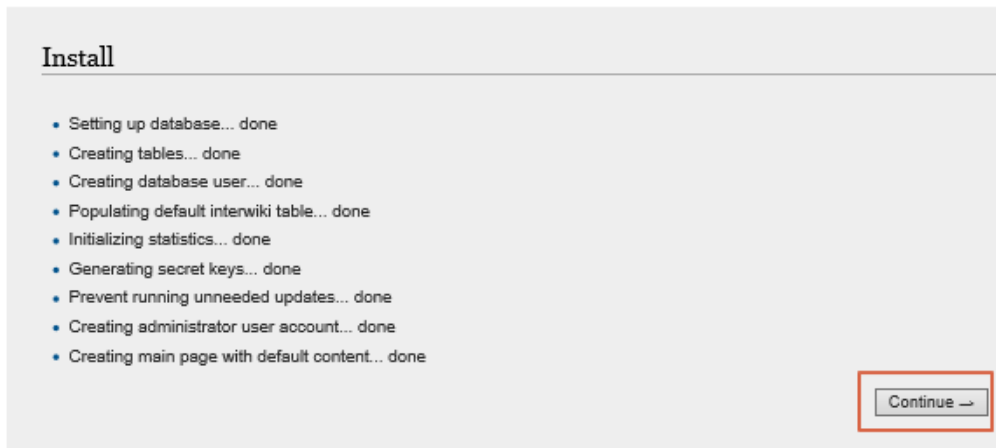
Install

- Setting up database... done
- Creating tables... done
- Creating database user... done
- Populating default interwiki table... done
- Initializing statistics... done
- Generating secret keys... done
- Prevent running unneeded updates... done
- Creating administrator user account... done
- Creating main page with default content... done

Continue →